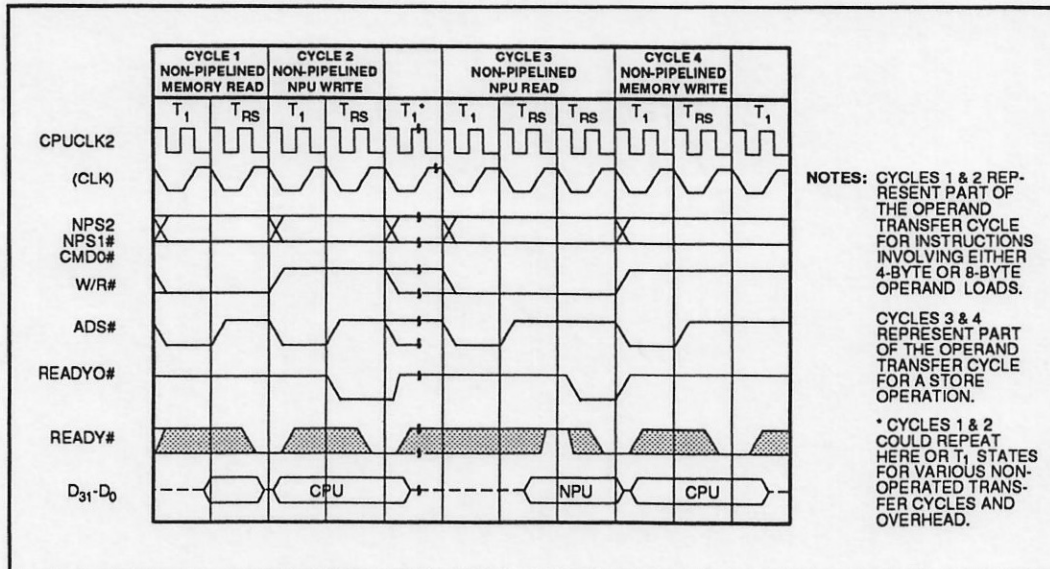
| CYCLE 1 NON-PIPELINED MEMORY READ | | CYCLE 2 NON-PIPELINED NPU WRITE | | | CYCLE 3 NON-PIPELINED NPU READ | | | CYCLE 4 NON-PIPELINED MEMORY WRITE | | |
|---|---|---|---|---|---|---|---|---|---|---|
| $T_1$ | $T_{RS}$ | $T_1$ | $T_{RS}$ | $T_1$* | $T_1$ | $T_{RS}$ | $T_{RS}$ | $T_1$ | $T_{RS}$ | $T_1$ |

CPUCLK2

(CLK)

NPS2
NPS1#
CMD0#

W/R#

ADS#

READYO#

READY#

$D_{31}$-$D_0$

CPU

NPU

CPU

NOTES: CYCLES 1 & 2 REPRESENT PART OF THE OPERAND TRANSFER CYCLE FOR INSTRUCTIONS INVOLVING EITHER 4-BYTE OR 8-BYTE OPERAND LOADS.

CYCLES 3 & 4 REPRESENT PART OF THE OPERAND TRANSFER CYCLE FOR A STORE OPERATION.

* CYCLES 1 & 2 COULD REPEAT HERE OR $T_1$ STATES FOR VARIOUS NON-OPERATED TRANSFER CYCLES AND OVERHEAD.